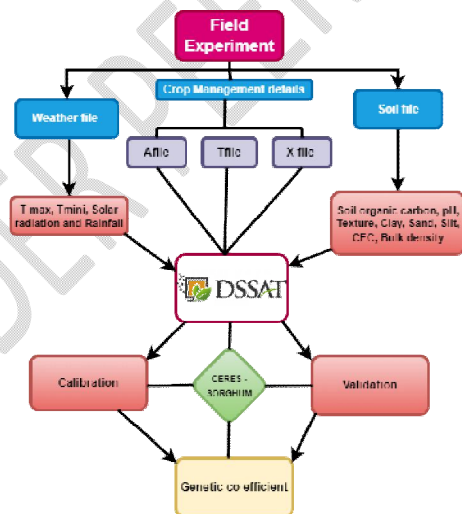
Field Experiment

Weather file

Crop Management details

Soil file

Afile

Tfile

X file

T max, Tmini, Solar radiation and Rainfall

Soil organic carbon, pH, Texture, Clay, Sand, Silt, CEC, Bulk density

DSSAT

Calibration

CERES - SORGHUM

Validation

Genetic co efficient